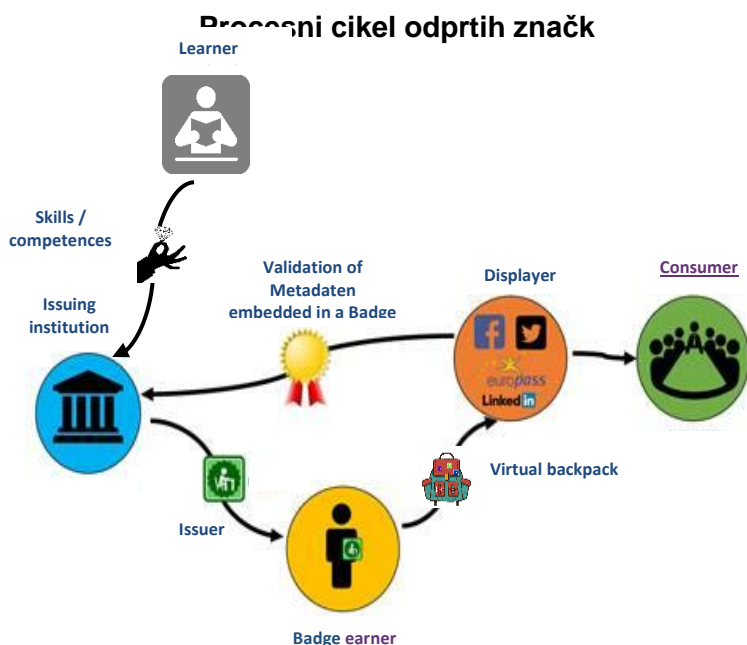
Procesni cikel odprtih značk

Learner

Skills / competences

Issuing institution

Validation of Metadaten embedded in a Badge

Displayer

Consumer

europass

Linked in

Virtual backpack

Issuer

Badge earner